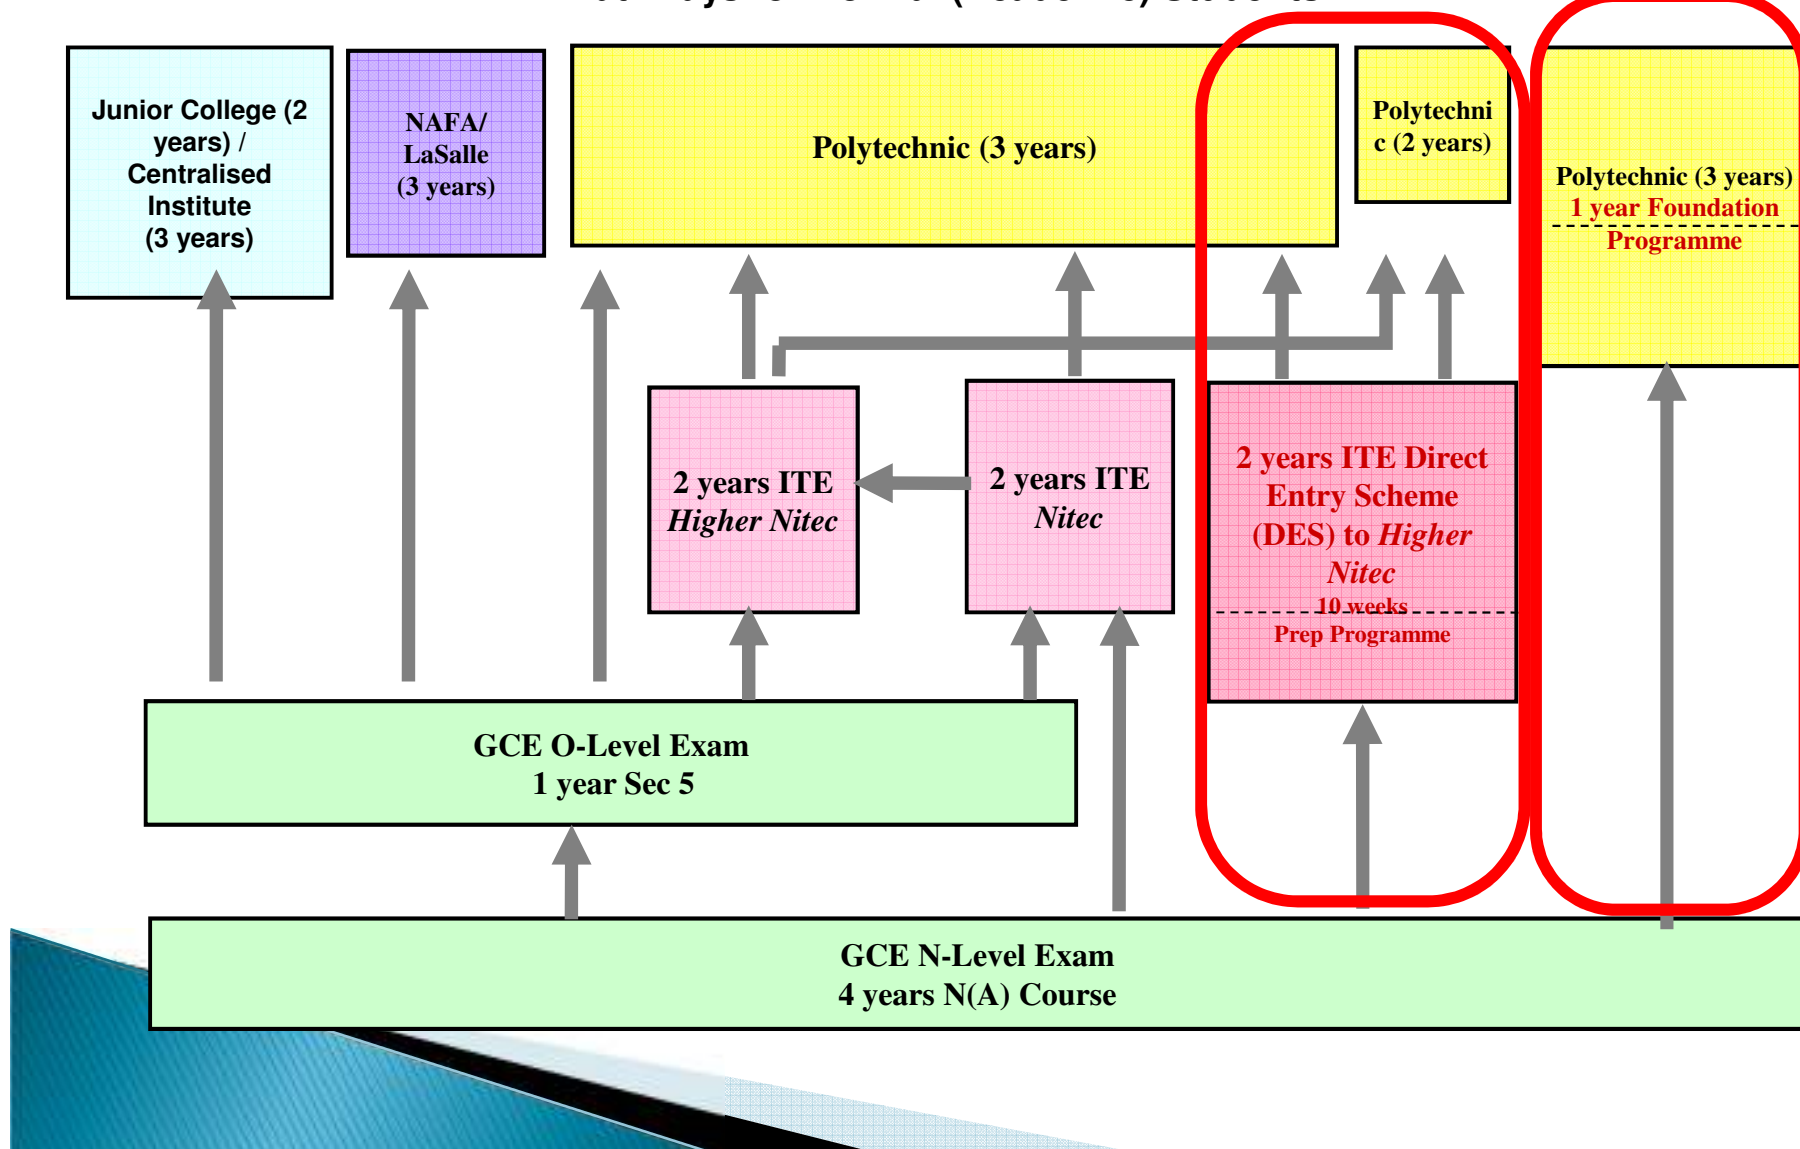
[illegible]

Junior College (2 years) / Centralised Institute (3 years)

NAFA/ LaSalle (3 years)

Polytechnic (3 years)

Polytechnic (2 years)

Polytechnic (3 years)
1 year Foundation Programme

2 years ITE Higher Nitec

2 years ITE Nitec

2 years ITE Direct Entry Scheme (DES) to Higher Nitec
10 weeks
Prep Programme

GCE O-Level Exam
1 year Sec 5

GCE N-Level Exam
4 years N(A) Course